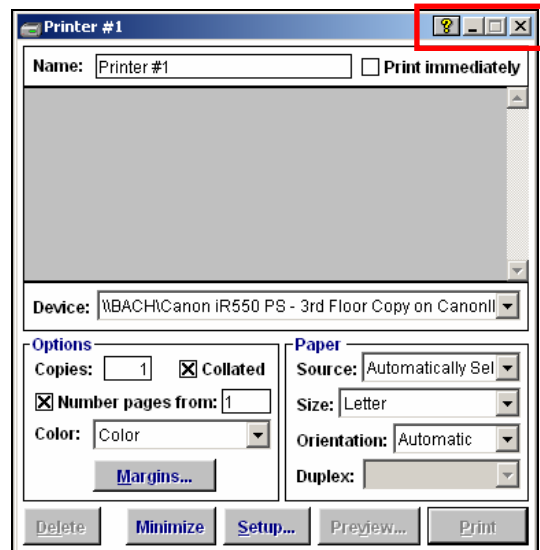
Printer #1

Name: Printer #1
Print immediately

Device: \\BACH\Canon iR550 PS - 3rd Floor Copy on CanonII

Options
Copies: 1
Collated
Number pages from: 1
Color: Color
Margins...

Paper
Source: Automatically Sel
Size: Letter
Orientation: Automatic
Duplex:

Delete
Minimize
Setup...
Preview...
Print